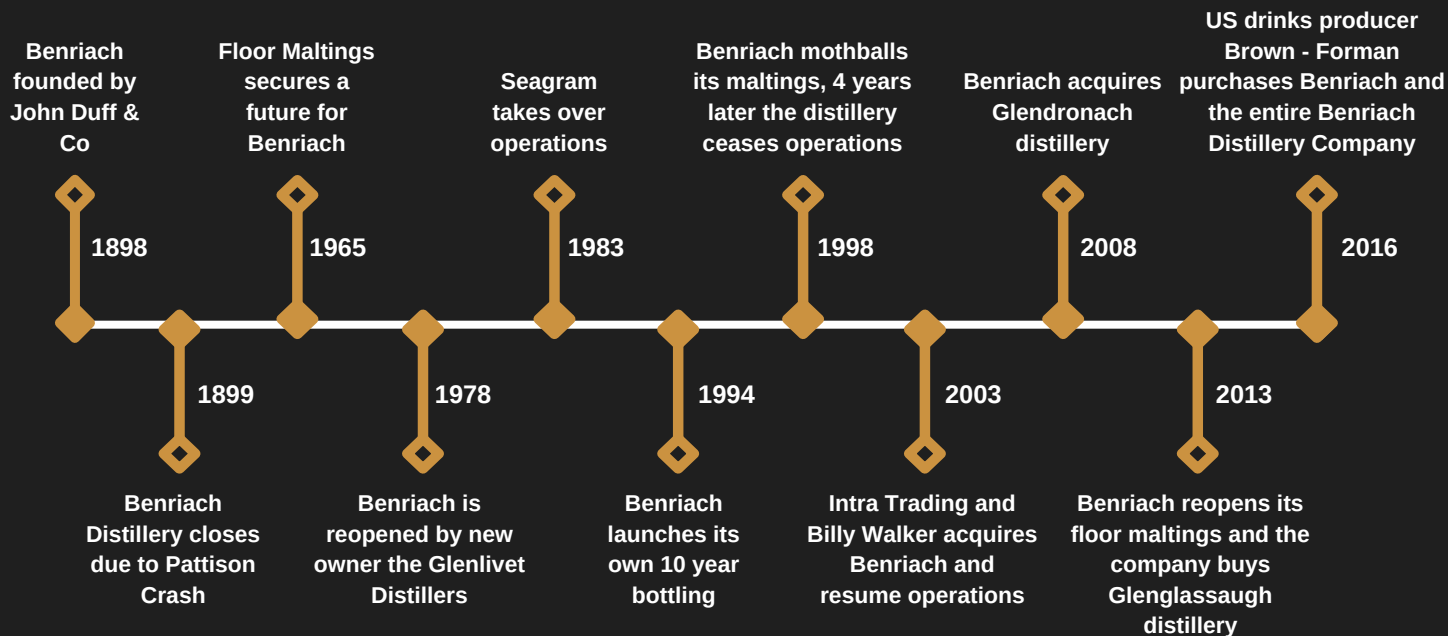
Benriach founded by John Duff & Co

1898

1899

Benriach Distillery closes due to Pattison Crash

Floor Maltings secures a future for Benriach

1965

1978

Benriach is reopened by new owner the Glenlivet Distillers

Seagram takes over operations

1983

1994

Benriach launches its own 10 year bottling

Benriach mothballs its maltings, 4 years later the distillery ceases operations

1998

2003

Intra Trading and Billy Walker acquires Benriach and resume operations

Benriach acquires Glendronach distillery

2008

2013

Benriach reopens its floor maltings and the company buys Glenglassaugh distillery

US drinks producer Brown - Forman purchases Benriach and the entire Benriach Distillery Company

2016